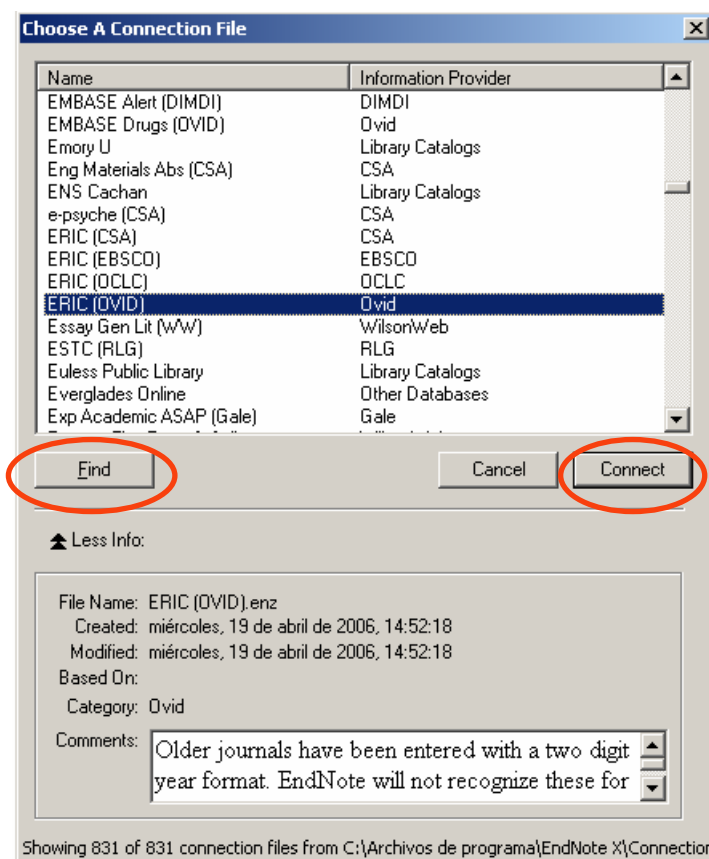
Choose A Connection File

| Name | Information Provider |
|---|---|
| EMBASE Alert (DIMDI) | DIMDI |
| EMBASE Drugs (OVID) | Ovid |
| Emory U | Library Catalogs |
| Eng Materials Abs (CSA) | CSA |
| ENS Cachan | Library Catalogs |
| e-psyche (CSA) | CSA |
| ERIC (CSA) | CSA |
| ERIC (EBSCO) | EBSCO |
| ERIC (OCLC) | OCLC |
| ERIC (OVID) | Ovid |
| Essay Gen Lit (WW) | WilsonWeb |
| ESTC (RLG) | RLG |
| Euless Public Library | Library Catalogs |
| Everglades Online | Other Databases |
| Exp Academic ASAP (Gale) | Gale |
| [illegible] | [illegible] |

Find

Cancel

Connect

Less Info:

File Name: ERIC (OVID).enz
Created: miércoles, 19 de abril de 2006, 14:52:18
Modified: miércoles, 19 de abril de 2006, 14:52:18
Based On:
Category: Ovid
Comments: Older journals have been entered with a two digit year format. EndNote will not recognize these for

Showing 831 of 831 connection files from C:\Archivos de programa\EndNote X\Connection